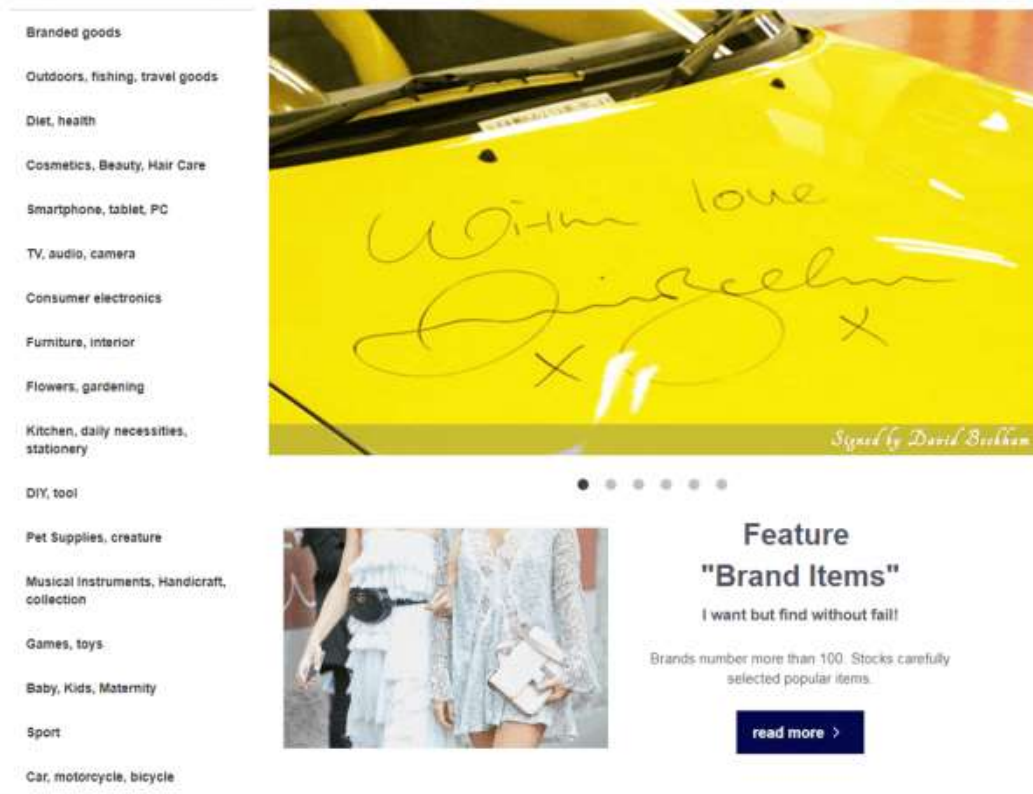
Branded goods

Outdoors, fishing, travel goods

Diet, health

Cosmetics, Beauty, Hair Care

Smartphone, tablet, PC

TV, audio, camera

Consumer electronics

Furniture, interior

Flowers, gardening

Kitchen, daily necessities, stationery

DIY, tool

Pet Supplies, creature

Musical Instruments, Handicraft, collection

Games, toys

Baby, Kids, Maternity

Sport

Car, motorcycle, bicycle

With love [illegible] x x

Signed by David Beckham

Feature
"Brand Items"

I want but find without fail!

Brands number more than 100. Stocks carefully selected popular items.

read more >